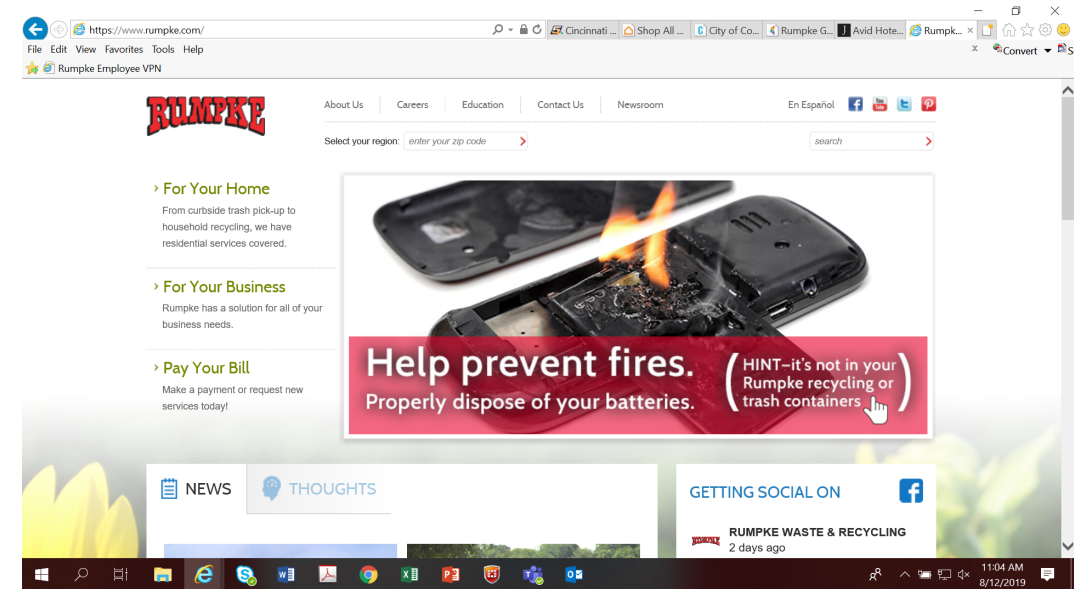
https://www.rumpke.com/

Cincinnati ... Shop All ... City of Co... Rumpke G... Avid Hote... Rumpk...

File Edit View Favorites Tools Help

Convert

Rumpke Employee VPN

RUMPKE

About Us Careers Education Contact Us Newsroom En Español

Select your region: enter your zip code

search

› For Your Home
From curbside trash pick-up to household recycling, we have residential services covered.

› For Your Business
Rumpke has a solution for all of your business needs.

› Pay Your Bill
Make a payment or request new services today!

Help prevent fires.
Properly dispose of your batteries.

HINT–it's not in your Rumpke recycling or trash containers

NEWS THOUGHTS

GETTING SOCIAL ON

RUMPKE WASTE & RECYCLING
2 days ago

11:04 AM
8/12/2019